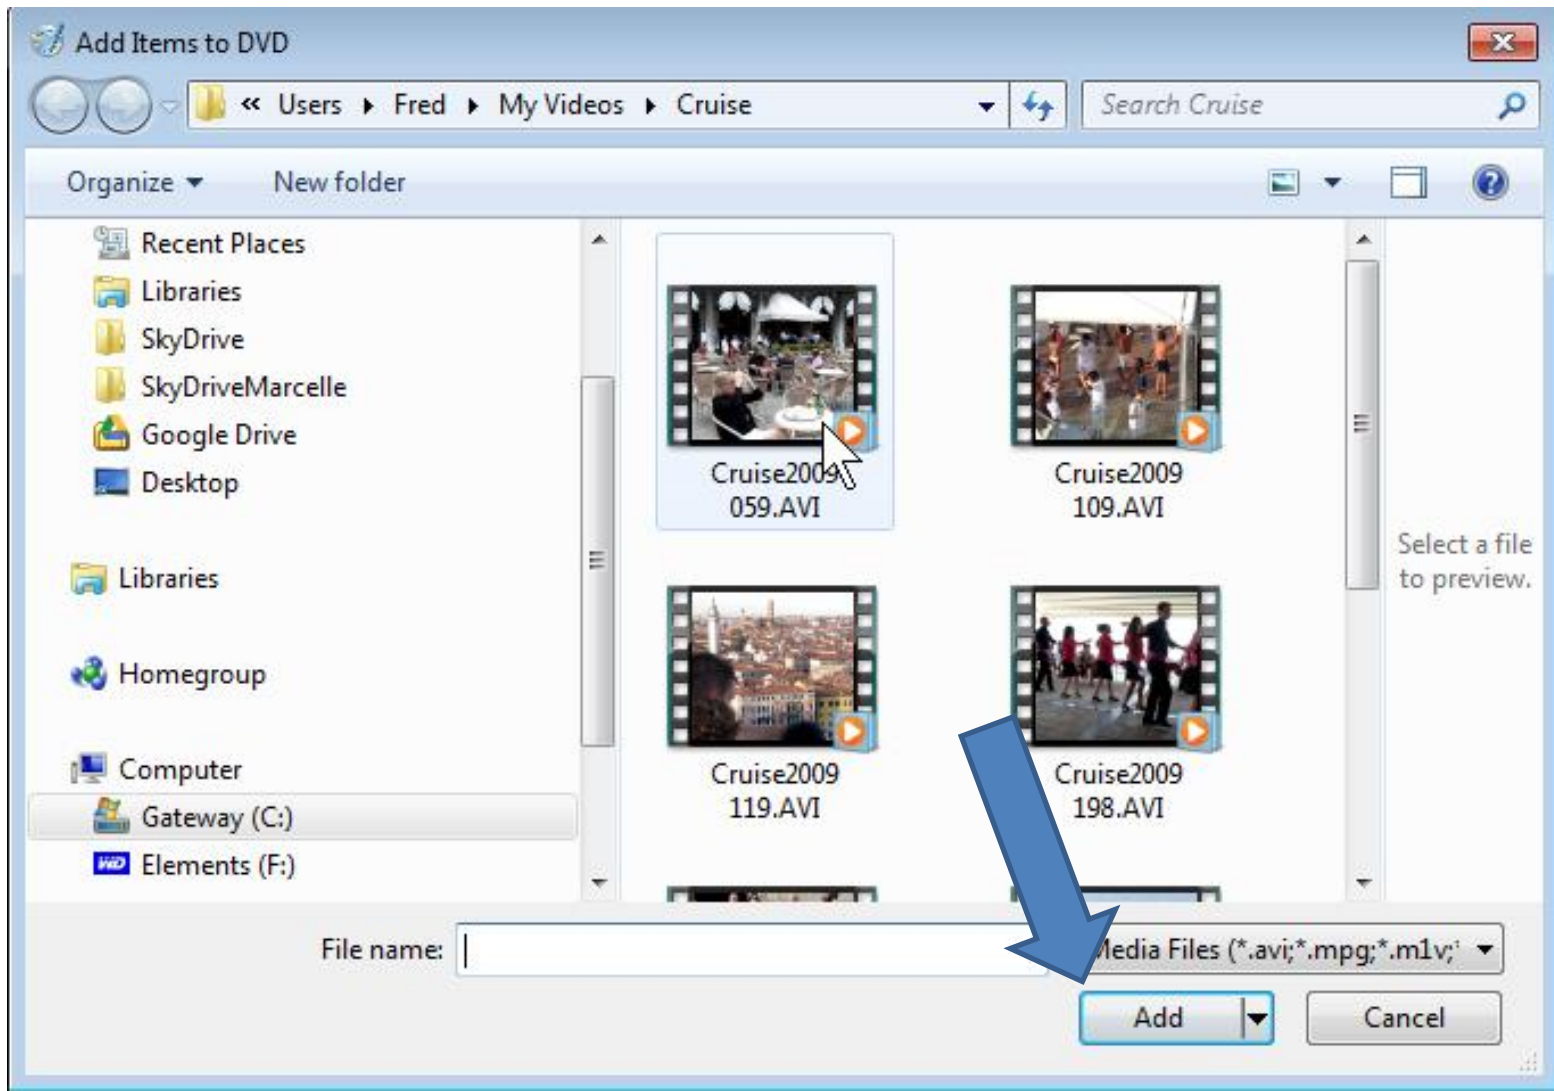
Add Items to DVD

« Users ▸ Fred ▸ My Videos ▸ Cruise

Search Cruise

Organize ▾ New folder

Recent Places
Libraries
SkyDrive
SkyDriveMarcelle
Google Drive
Desktop

Libraries

Homegroup

Computer
Gateway (C:)
Elements (F:)

Cruise2009 059.AVI

Cruise2009 109.AVI

Cruise2009 119.AVI

Cruise2009 198.AVI

Select a file to preview.

File name:

Media Files (*.avi;*.mpg;*.m1v;

Add

Cancel